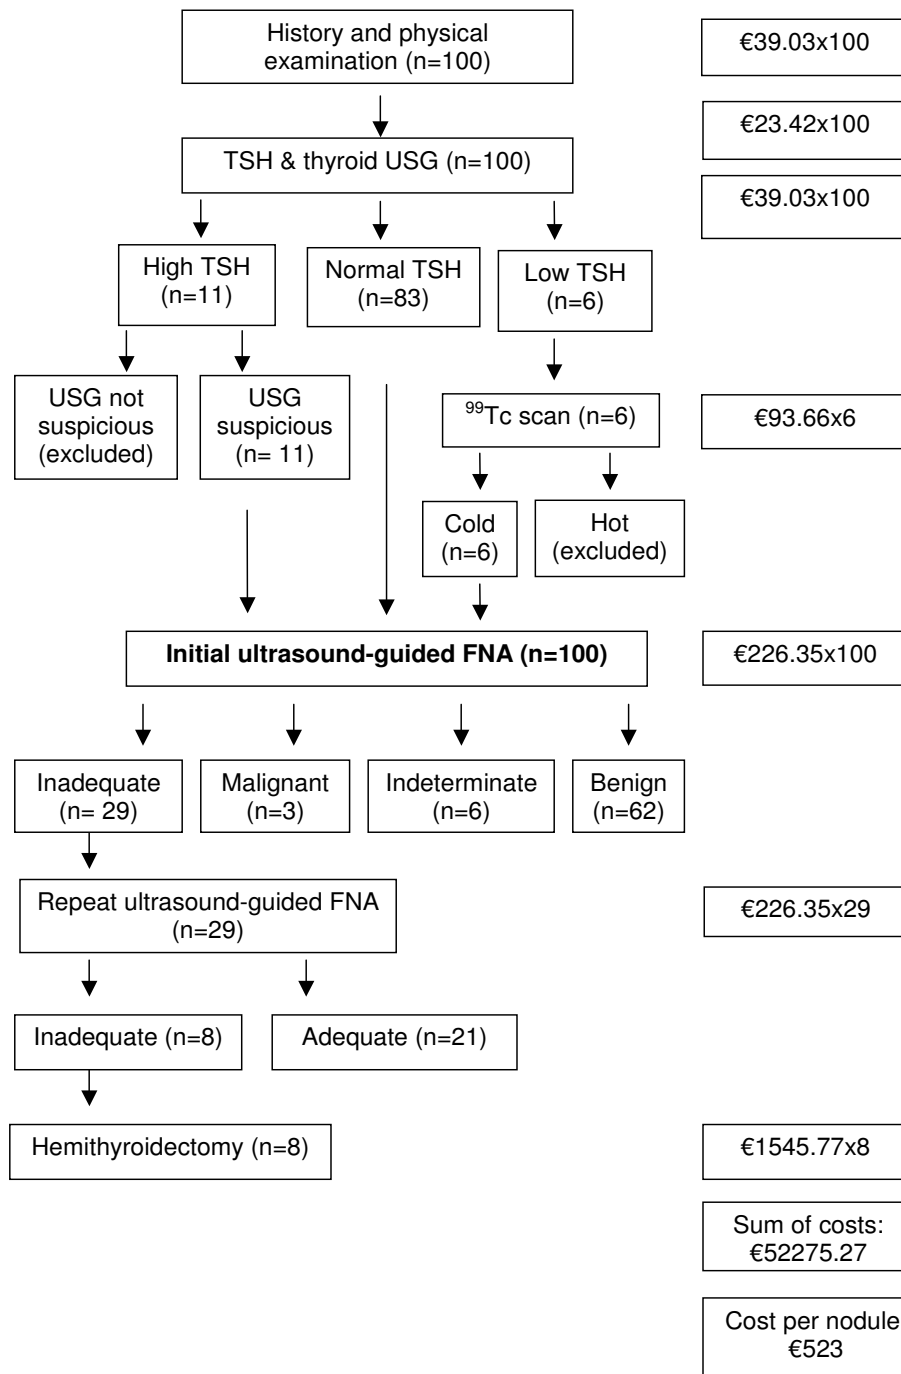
History and physical examination (n=100)

€39.03x100

€23.42x100

TSH & thyroid USG (n=100)

€39.03x100

High TSH (n=11)

Normal TSH (n=83)

Low TSH (n=6)

USG not suspicious (excluded)

USG suspicious (n= 11)

$^{99}$Tc scan (n=6)

€93.66x6

Cold (n=6)

Hot (excluded)

**Initial ultrasound-guided FNA (n=100)**

€226.35x100

Inadequate (n= 29)

Malignant (n=3)

Indeterminate (n=6)

Benign (n=62)

Repeat ultrasound-guided FNA (n=29)

€226.35x29

Inadequate (n=8)

Adequate (n=21)

Hemithyroidectomy (n=8)

€1545.77x8

Sum of costs: €52275.27

Cost per nodule €523